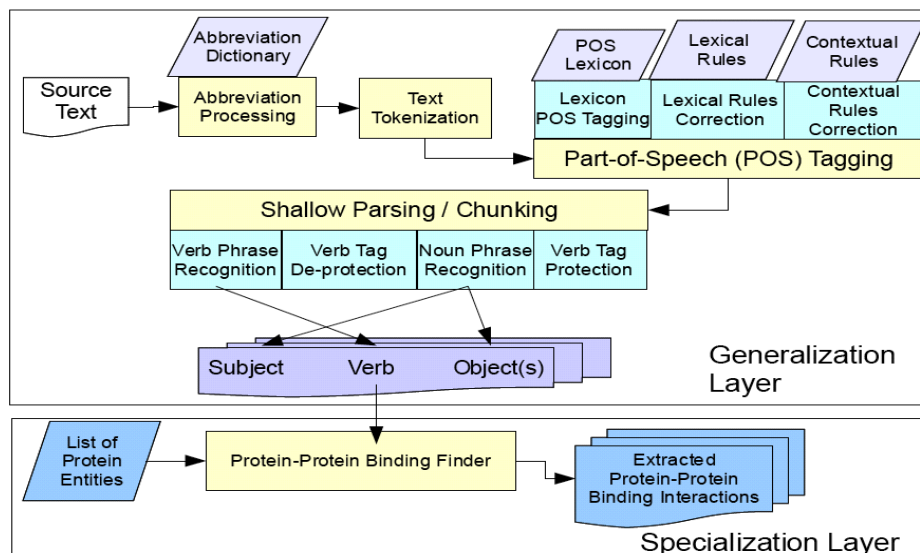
Abbreviation Dictionary

Source Text

Abbreviation Processing

Text Tokenization

POS Lexicon

Lexical Rules

Contextual Rules

Lexicon POS Tagging

Lexical Rules Correction

Contextual Rules Correction

Part-of-Speech (POS) Tagging

Shallow Parsing / Chunking

Verb Phrase Recognition

Verb Tag De-protection

Noun Phrase Recognition

Verb Tag Protection

Subject

Verb

Object(s)

Generalization Layer

List of Protein Entities

Protein-Protein Binding Finder

Extracted Protein-Protein Binding Interactions

Specialization Layer